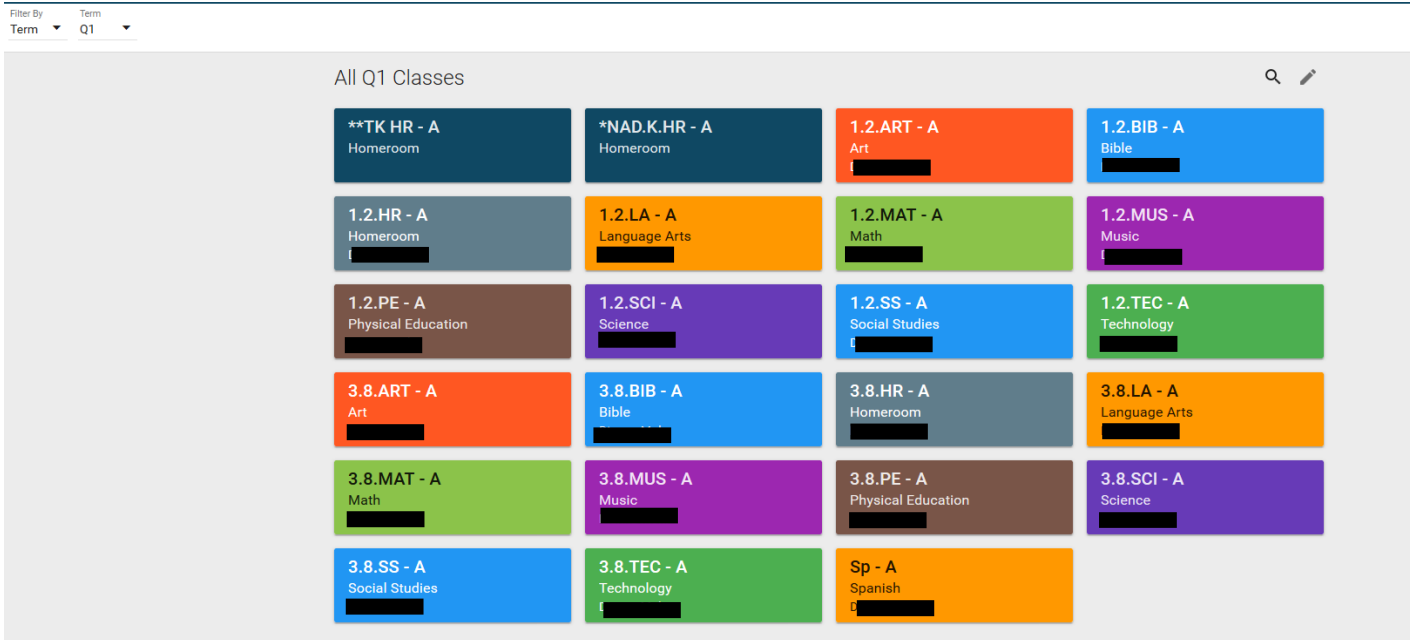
Filter By
Term

Term
Q1

All Q1 Classes

**TK HR - A
Homeroom

*NAD.K.HR - A
Homeroom

1.2.ART - A
Art
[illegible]

1.2.BIB - A
Bible
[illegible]

1.2.HR - A
Homeroom
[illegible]

1.2.LA - A
Language Arts
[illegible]

1.2.MAT - A
Math
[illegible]

1.2.MUS - A
Music
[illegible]

1.2.PE - A
Physical Education
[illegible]

1.2.SCI - A
Science
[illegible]

1.2.SS - A
Social Studies
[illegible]

1.2.TEC - A
Technology
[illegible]

3.8.ART - A
Art
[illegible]

3.8.BIB - A
Bible
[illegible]

3.8.HR - A
Homeroom
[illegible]

3.8.LA - A
Language Arts
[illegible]

3.8.MAT - A
Math
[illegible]

3.8.MUS - A
Music
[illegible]

3.8.PE - A
Physical Education
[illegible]

3.8.SCI - A
Science
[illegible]

3.8.SS - A
Social Studies
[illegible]

3.8.TEC - A
Technology
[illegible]

Sp - A
Spanish
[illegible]